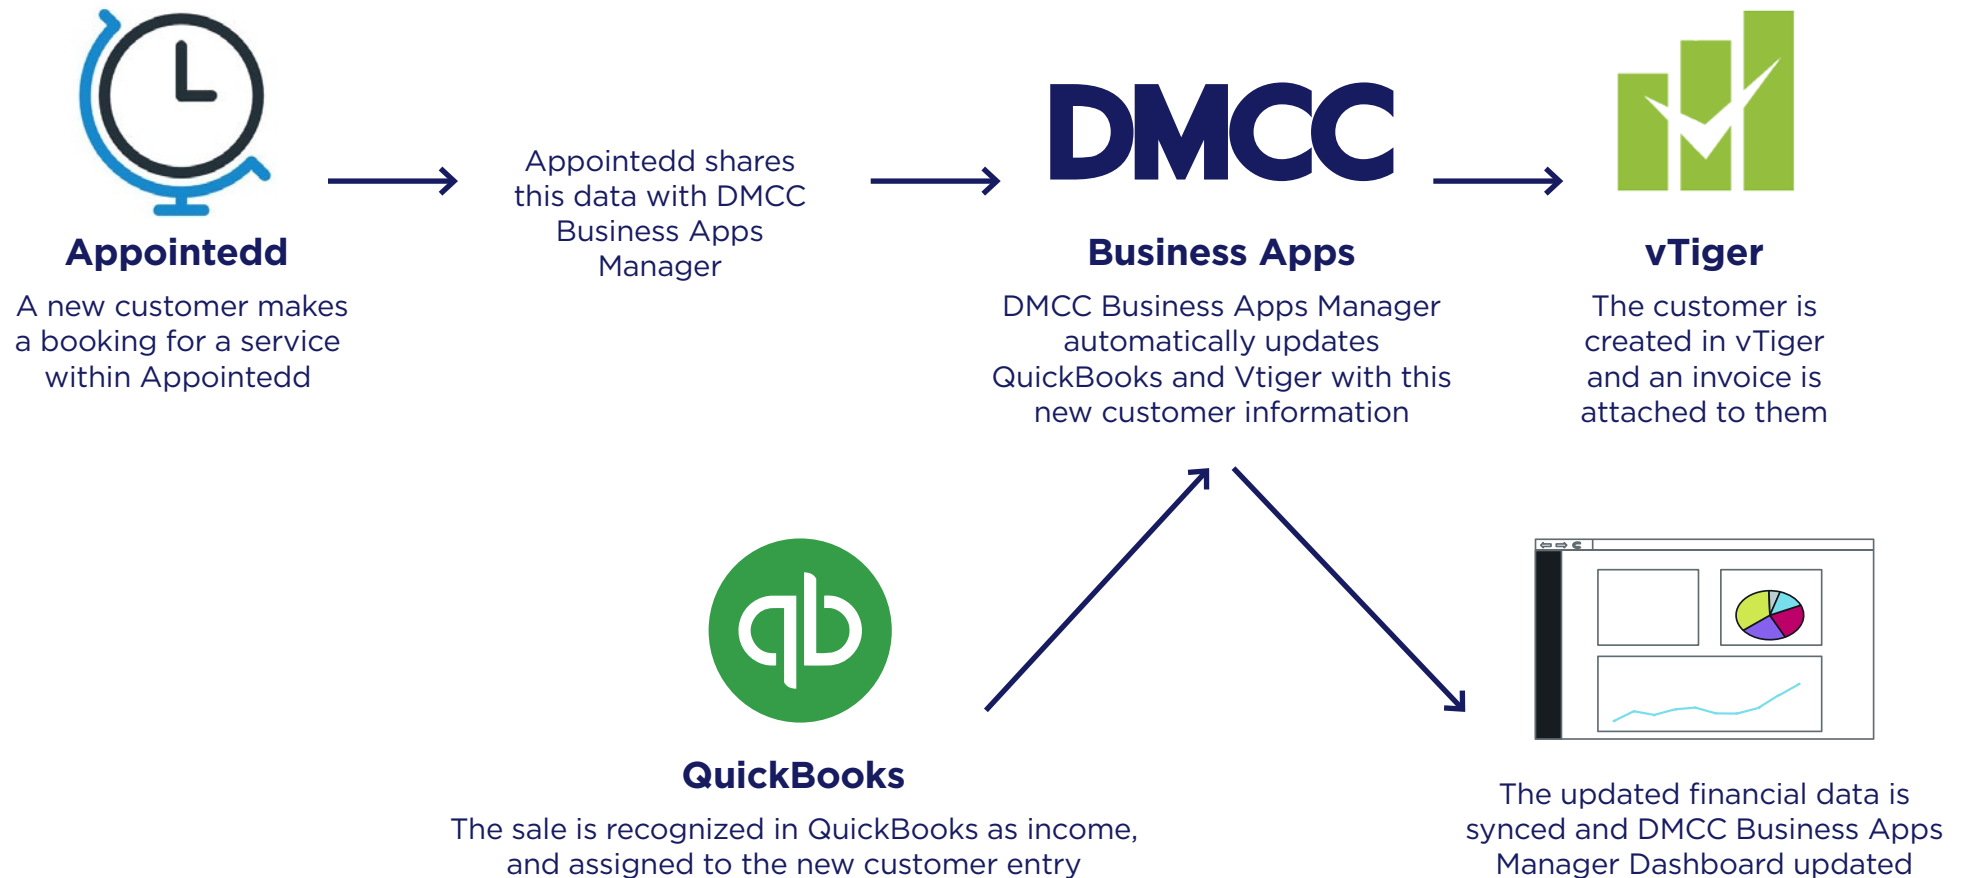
Appointedd

A new customer makes a booking for a service within Appointedd

Appointedd shares this data with DMCC Business Apps Manager

DMCC

Business Apps

DMCC Business Apps Manager automatically updates QuickBooks and Vtiger with this new customer information

vTiger

The customer is created in vTiger and an invoice is attached to them

QuickBooks

The sale is recognized in QuickBooks as income, and assigned to the new customer entry

The updated financial data is synced and DMCC Business Apps Manager Dashboard updated